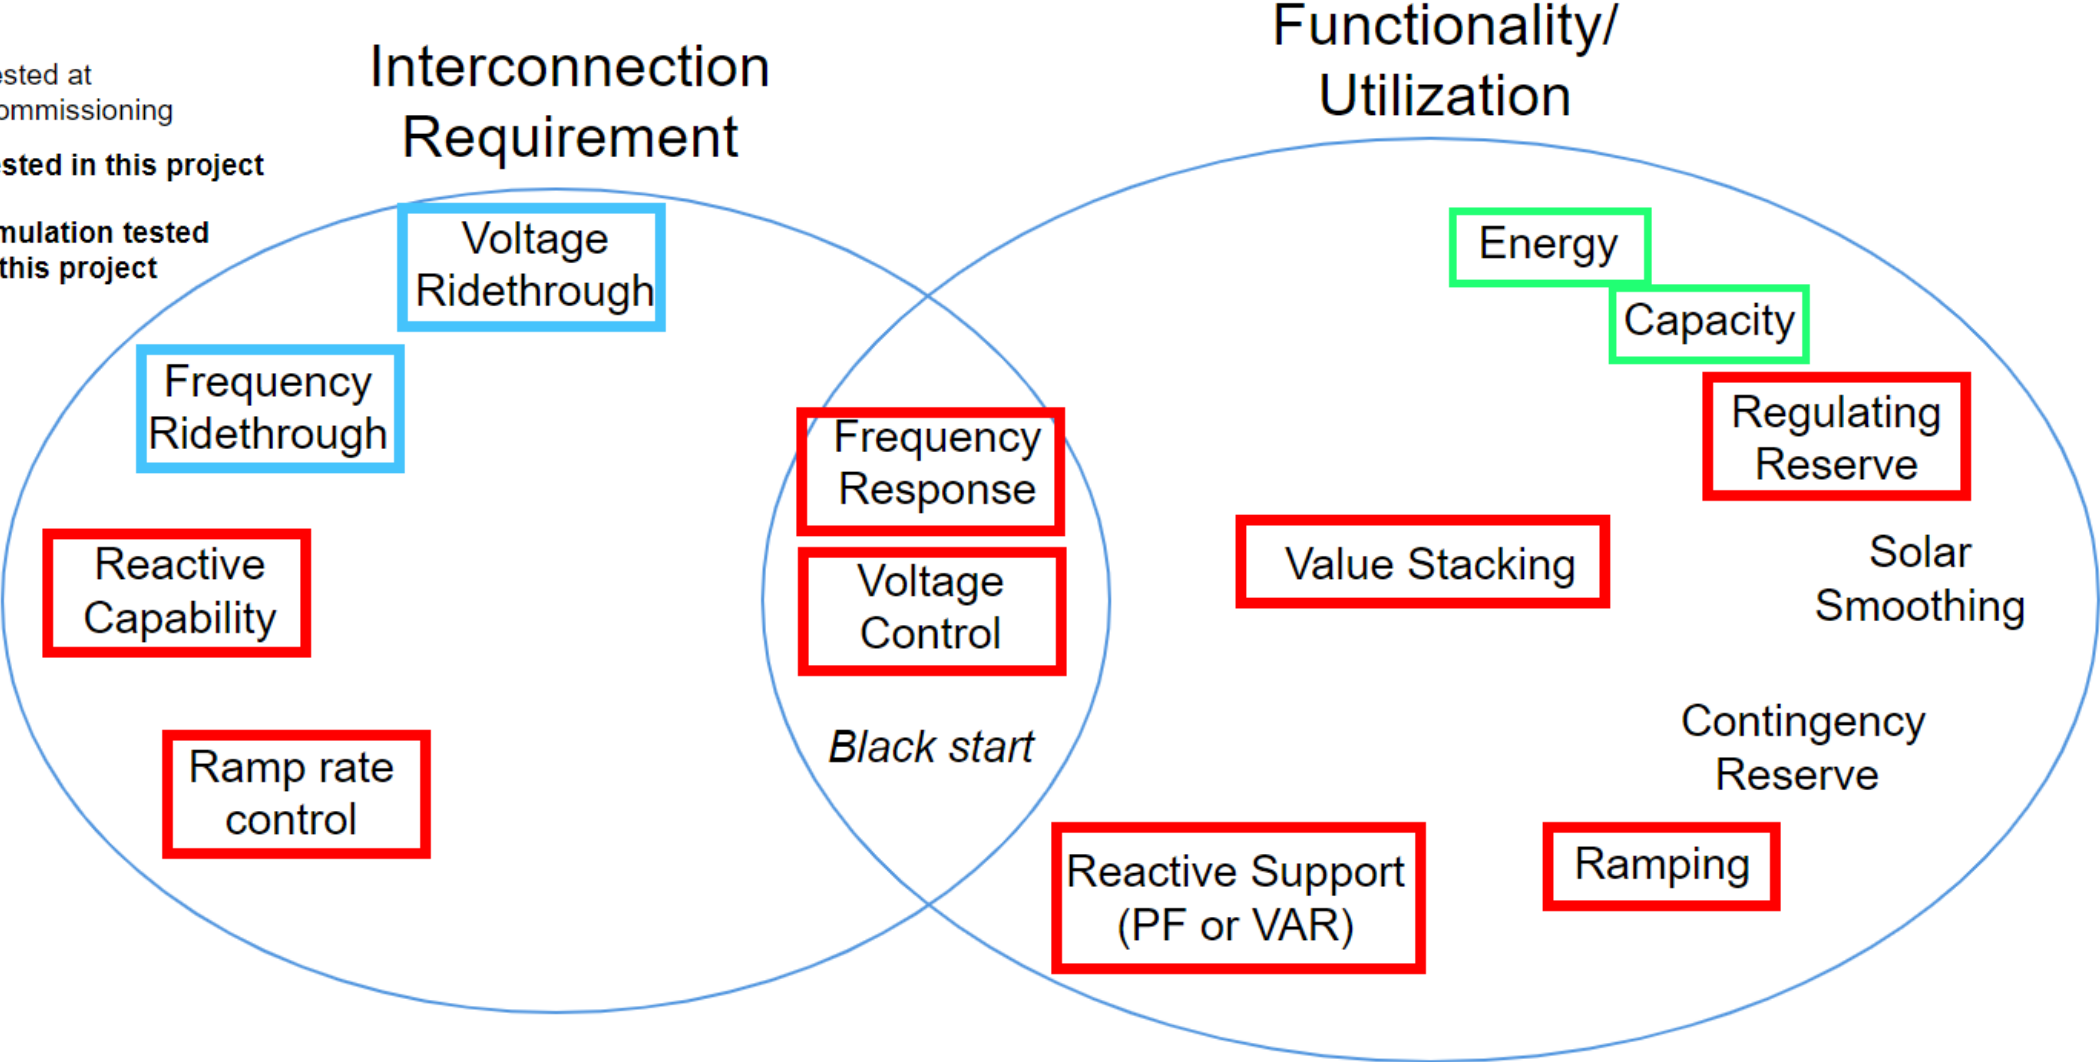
ested at ommissioning

ested in this project

mulation tested this project

Interconnection Requirement

Functionality/ Utilization

Voltage Ridethrough

Energy

Capacity

Frequency Ridethrough

Frequency Response

Regulating Reserve

Reactive Capability

Voltage Control

Value Stacking

Solar Smoothing

Black start

Contingency Reserve

Ramp rate control

Reactive Support (PF or VAR)

Ramping